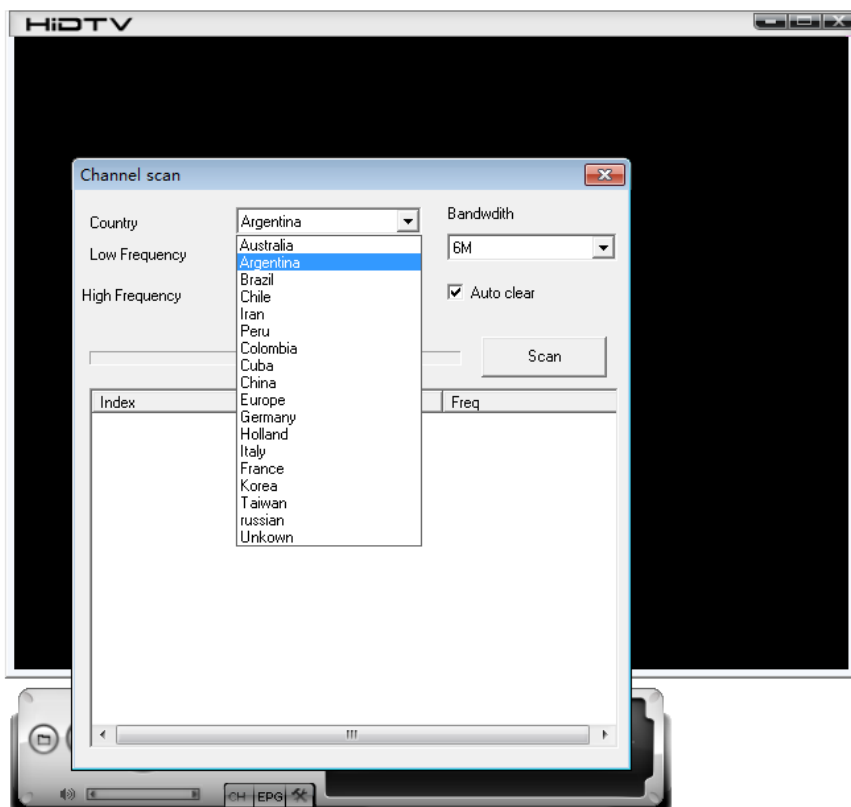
HiDTV

Channel scan

Country
Argentina
Bandwdith
Low Frequency
6M
High Frequency
Auto clear
Scan

Australia
Argentina
Brazil
Chile
Iran
Peru
Colombia
Cuba
China
Europe
Germany
Holland
Italy
France
Korea
Taiwan
russian
Unkown

Index
Freq

CH EPG